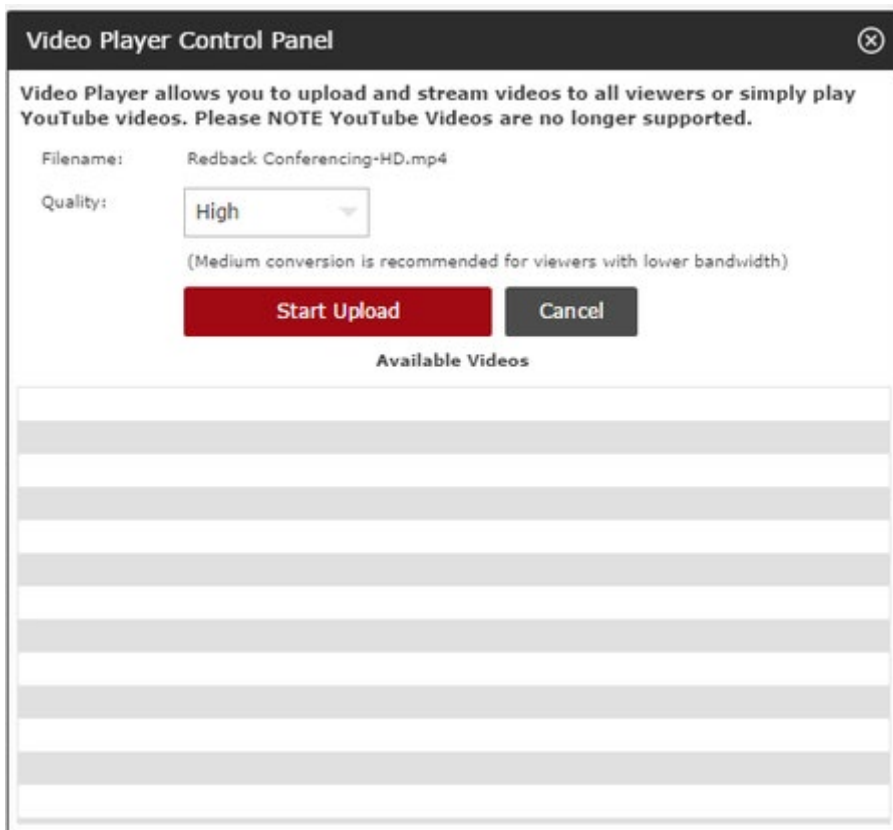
Video Player Control Panel

Video Player allows you to upload and stream videos to all viewers or simply play YouTube videos. Please NOTE YouTube Videos are no longer supported.

Filename: Redback Conferencing-HD.mp4

Quality: High

(Medium conversion is recommended for viewers with lower bandwidth)

Start Upload

Cancel

Available Videos